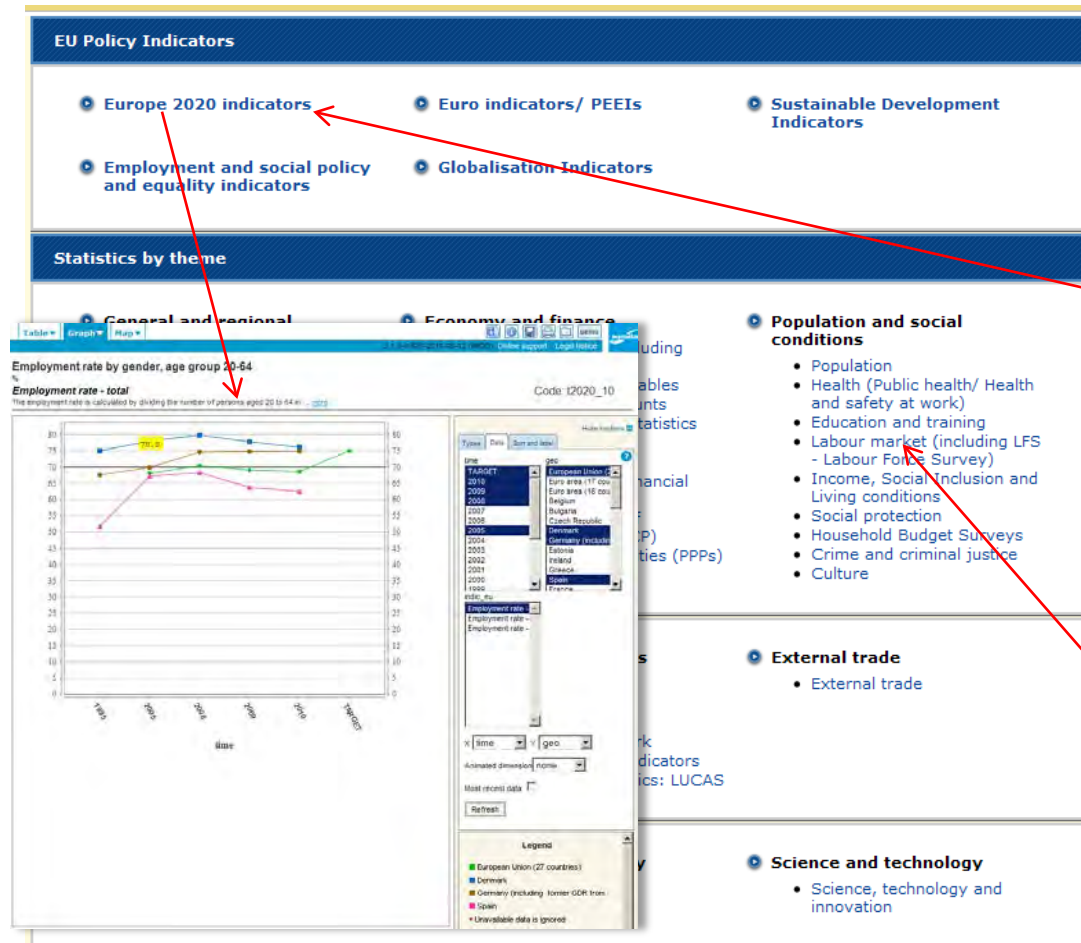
EU Policy Indicators

Europe 2020 indicators

Euro indicators/ PEEIs

Sustainable Development Indicators

Employment and social policy and equality indicators

Globalisation Indicators

Statistics by theme

General and regional

Economy and finance

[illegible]luding
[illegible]ables
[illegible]unts
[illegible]tatistics
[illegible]nancial
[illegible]P)
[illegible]ties (PPPs)

Population and social conditions

- Population
- Health (Public health/ Health and safety at work)
- Education and training
- Labour market (including LFS - Labour Force Survey)
- Income, Social Inclusion and Living conditions
- Social protection
- Household Budget Surveys
- Crime and criminal justice
- Culture

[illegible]s

External trade

- External trade

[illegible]rk
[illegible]ndicators
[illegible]cs: LUCAS

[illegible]y

Science and technology

- Science, technology and innovation

Table Graph Map

Online support Legal notice

Employment rate by gender, age group 20-64

%

Employment rate - total

Code: t2020_10

The employment rate is calculated by dividing the number of persons aged 20 to 64 in ... more

80 75 70 65 60 55 50 45 40 35 30 25 20 15 10 5 0

70.5

1995 2003 2004 2009 2010 TARGET

time

Hide toolbox

Types Data Sort and label

time

TARGET
2010
2009
2008
2007
2006
2005
2004
2003
2002
2001
2000
1999

geo

European Union (2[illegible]
Euro area (17 cou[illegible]
Euro area (16 cou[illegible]
Belgium
Bulgaria
Czech Republic
Denmark
Germany (includin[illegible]
Estonia
Ireland
Greece
Spain
France

indic_eu

Employment rate -
Employment rate -
Employment rate -

X time Y geo

Animated dimension none

Most recent data

Refresh

Legend

European Union (27 countries)
Denmark
Germany (including former GDR from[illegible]
Spain
* Unavailable data is ignored